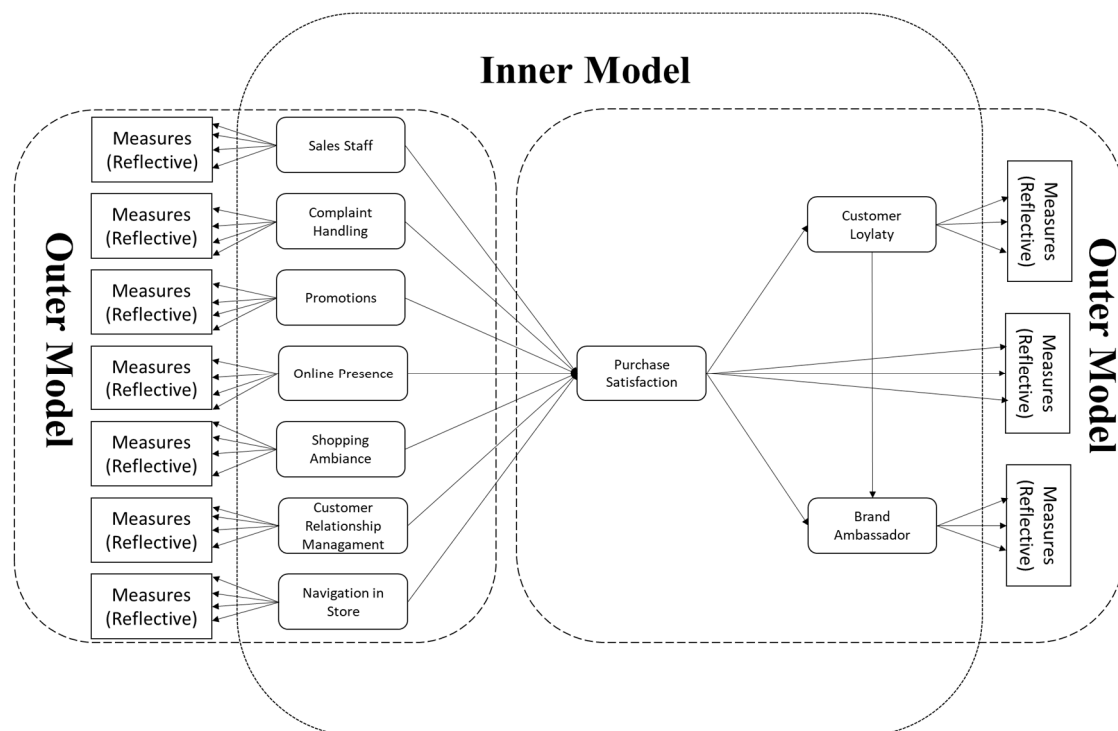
Inner Model

Outer Model

Measures (Reflective)

Sales Staff

Measures (Reflective)

Complaint Handling

Measures (Reflective)

Promotions

Measures (Reflective)

Online Presence

Measures (Reflective)

Shopping Ambiance

Measures (Reflective)

Customer Relationship Managament

Measures (Reflective)

Navigation in Store

Purchase Satisfaction

Customer Loylaty

Brand Ambassador

Measures (Reflective)

Measures (Reflective)

Measures (Reflective)

Outer Model